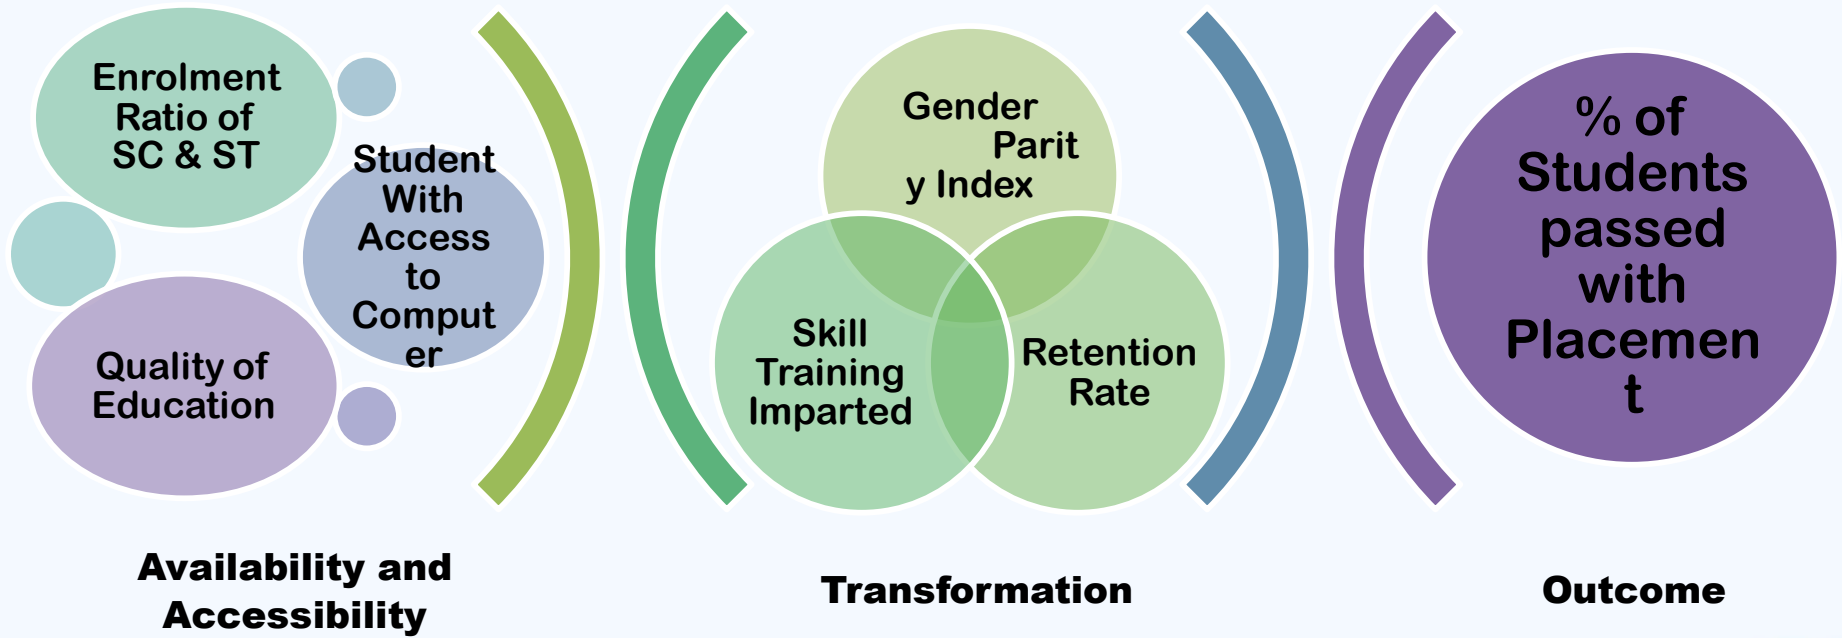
Enrolment Ratio of SC & ST

Student With Access to Comput er

Quality of Education

Gender Parit y Index

Skill Training Imparted

Retention Rate

% of Students passed with Placemen t

Availability and Accessibility

Transformation

Outcome